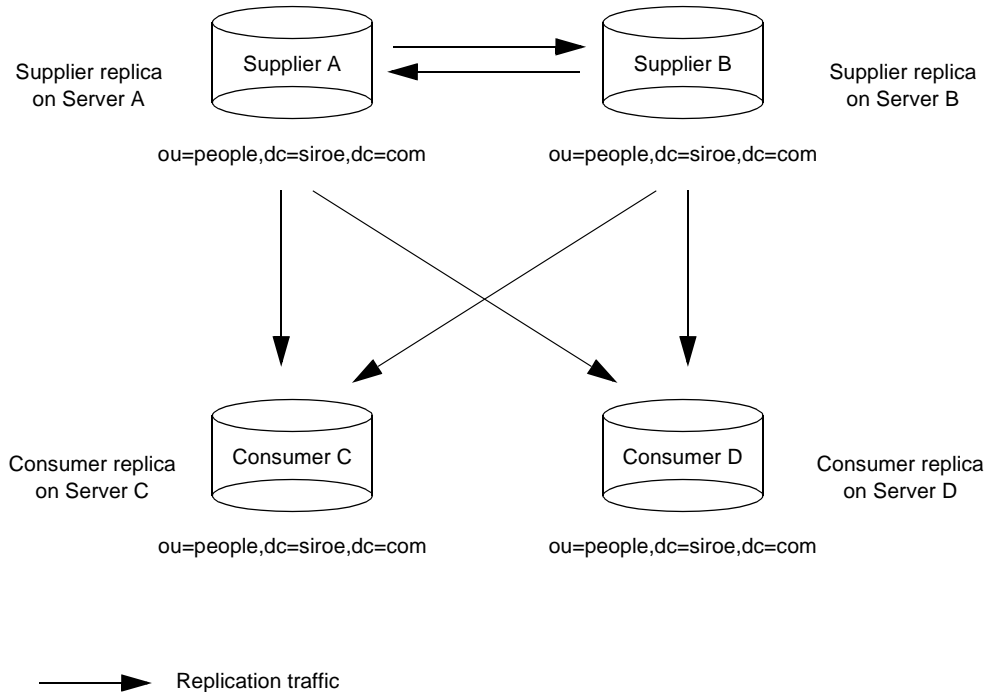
Supplier replica on Server A

Supplier A

Supplier B

Supplier replica on Server B

ou=people,dc=siroe,dc=com

ou=people,dc=siroe,dc=com

Consumer replica on Server C

Consumer C

Consumer D

Consumer replica on Server D

ou=people,dc=siroe,dc=com

ou=people,dc=siroe,dc=com

Replication traffic